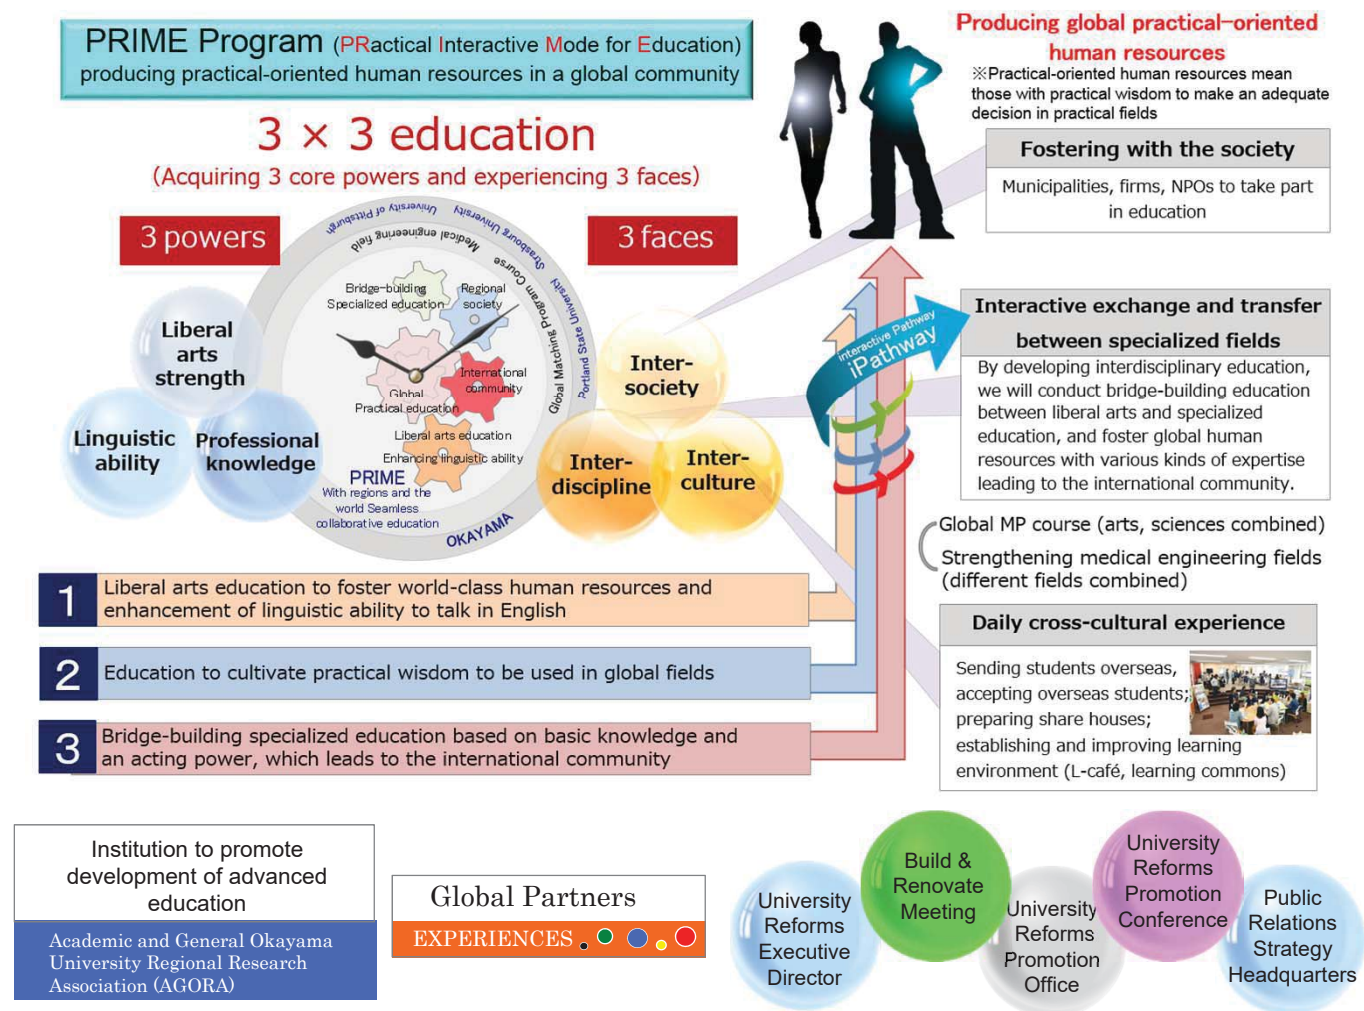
PRIME Program (PRactical Interactive Mode for Education) producing practical-oriented human resources in a global community

3 × 3 education
(Acquiring 3 core powers and experiencing 3 faces)

3 powers

3 faces

Liberal arts strength

Linguistic ability

Professional knowledge

University of Pittsburgh
Kyushu University
Strasbourg Course
Medical engineering field
Global Matching Program Course
Portland State University

Bridge-building Specialized education
Regional society
International community
Global Practical education
Liberal arts education
Enhancing linguistic ability
PRIME
With regions and the world Seamless collaborative education
OKAYAMA

Inter-society

Inter-discipline

Inter-culture

Interactive Pathway
iPathway

Producing global practical-oriented human resources
※Practical-oriented human resources mean those with practical wisdom to make an adequate decision in practical fields

Fostering with the society
Municipalities, firms, NPOs to take part in education

Interactive exchange and transfer between specialized fields
By developing interdisciplinary education, we will conduct bridge-building education between liberal arts and specialized education, and foster global human resources with various kinds of expertise leading to the international community.

Global MP course (arts, sciences combined)
Strengthening medical engineering fields (different fields combined)

Daily cross-cultural experience
Sending students overseas, accepting overseas students; preparing share houses; establishing and improving learning environment (L-café, learning commons)

1 Liberal arts education to foster world-class human resources and enhancement of linguistic ability to talk in English

2 Education to cultivate practical wisdom to be used in global fields

3 Bridge-building specialized education based on basic knowledge and an acting power, which leads to the international community

Institution to promote development of advanced education
Academic and General Okayama University Regional Research Association (AGORA)

Global Partners
EXPERIENCES

University Reforms Executive Director

Build & Renovate Meeting

University Reforms Promotion Office

University Reforms Promotion Conference

Public Relations Strategy Headquarters